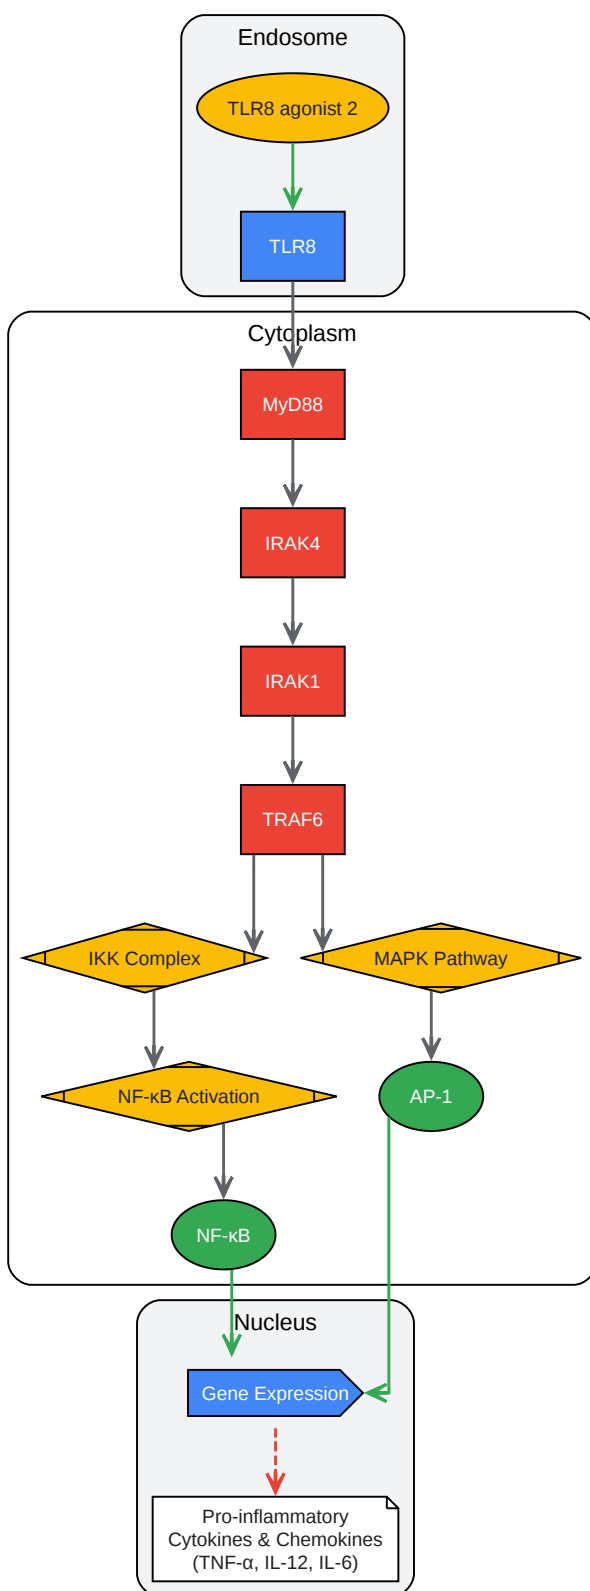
Endosome

TLR8 agonist 2

TLR8

Cytoplasm

MyD88

IRAK4

IRAK1

TRAF6

IKK Complex

MAPK Pathway

NF-κB Activation

AP-1

NF-κB

Nucleus

Gene Expression

Pro-inflammatory Cytokines & Chemokines (TNF-α, IL-12, IL-6)